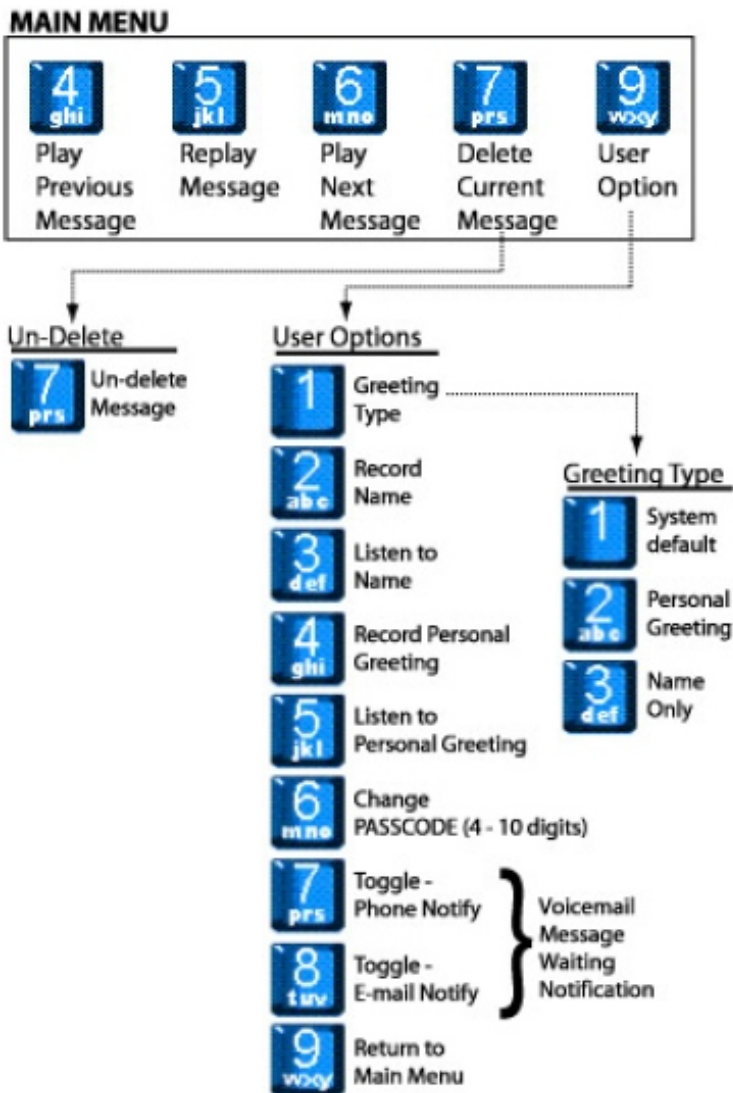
MAIN MENU

4 ghi Play Previous Message

5 jkl Replay Message

6 mno Play Next Message

7 prs Delete Current Message

9 wxy User Option

Un-Delete

7 prs Un-delete Message

User Options

1 Greeting Type

2 abc Record Name

3 def Listen to Name

4 ghi Record Personal Greeting

5 jkl Listen to Personal Greeting

6 mno Change PASSCODE (4 - 10 digits)

7 prs Toggle - Phone Notify

8 tuv Toggle - E-mail Notify

Voicemail Message Waiting Notification

9 wxy Return to Main Menu

Greeting Type

1 System default

2 abc Personal Greeting

3 def Name Only